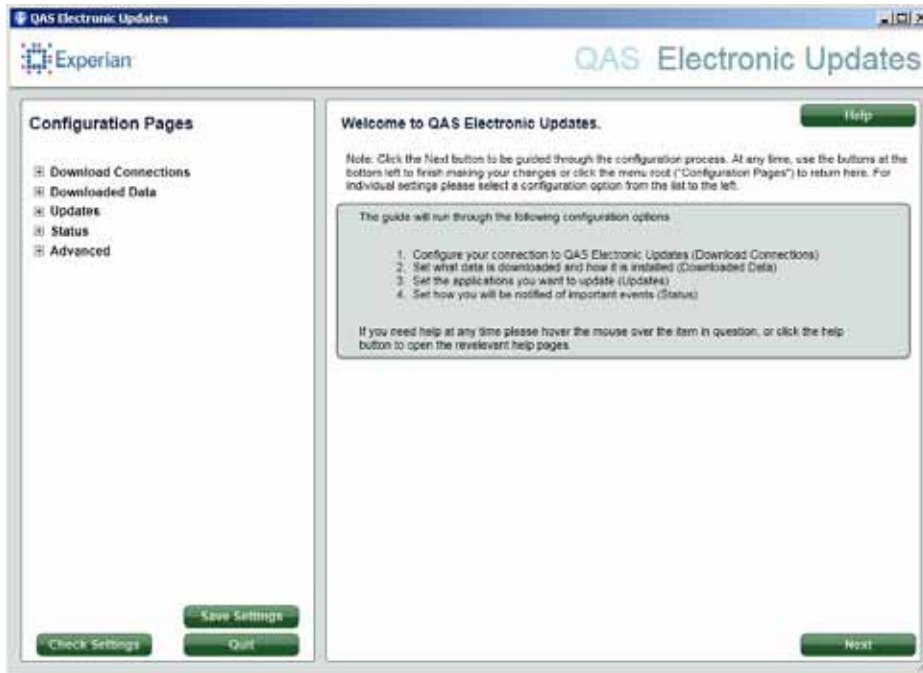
QAS Electronic Updates

Experian

QAS Electronic Updates

Configuration Pages

⊞ Download Connections
⊞ Downloaded Data
⊞ Updates
⊞ Status
⊞ Advanced

Save Settings

Check Settings

Quit

Welcome to QAS Electronic Updates.

Help

Note: Click the Next button to be guided through the configuration process. At any time, use the buttons at the bottom left to finish making your changes or click the menu root ("Configuration Pages") to return here. For individual settings please select a configuration option from the list to the left.

The guide will run through the following configuration options

1. Configure your connection to QAS Electronic Updates (Download Connections)
2. Set what data is downloaded and how it is installed (Downloaded Data)
3. Set the applications you want to update (Updates)
4. Set how you will be notified of important events (Status)

If you need help at any time please hover the mouse over the item in question, or click the help button to open the revelevant help pages.

Next